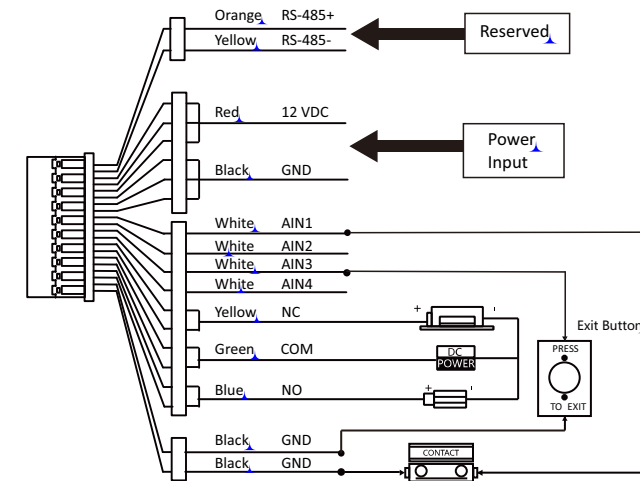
Orange RS-485+
Yellow RS-485-
Reserved

Red 12 VDC
Power Input
Black GND

White AIN1
White AIN2
White AIN3
White AIN4

Yellow NC
Green COM
Blue NO

DC POWER

Exit Button
PRESS
TO EXIT

Black GND
Black GND

CONTACT